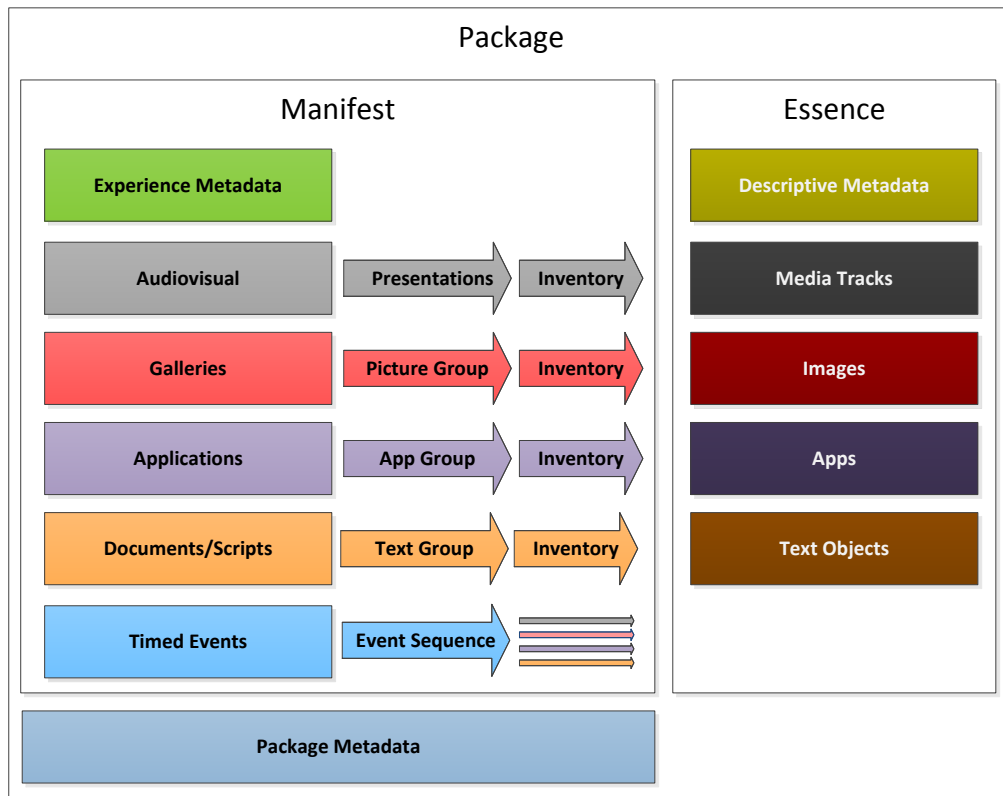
Package

Manifest

Experience Metadata

Audiovisual

Presentations

Inventory

Galleries

Picture Group

Inventory

Applications

App Group

Inventory

Documents/Scripts

Text Group

Inventory

Timed Events

Event Sequence

Essence

Descriptive Metadata

Media Tracks

Images

Apps

Text Objects

Package Metadata